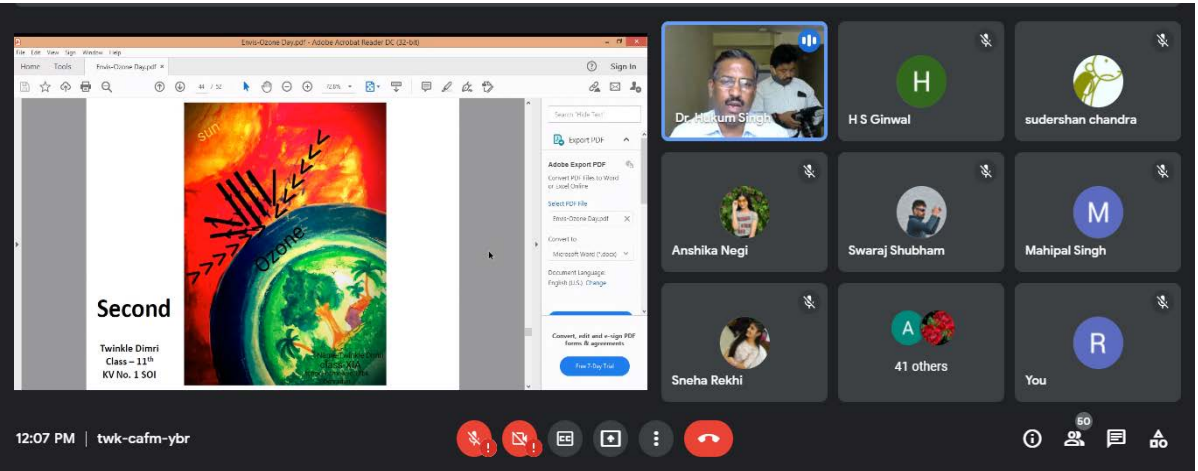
Envis-Ozone Day.pdf - Adobe Acrobat Reader DC (32-bit)

File Edit View Sign Window Help

Home Tools Envis-Ozone Day.pdf ×

? Sign In

44 / 50

120%

sun

Ozone

Second

Twinkle Dimri
Class – 11$^{th}$
KV No. 1 SOI

Name: Twinkle Dimri
Class: XI A
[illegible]
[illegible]

Search 'Hide Text'

Export PDF

Adobe Export PDF

Convert PDF Files to Word or Excel Online

Select PDF File

Envis-Ozone Day.pdf

Convert to

Microsoft Word (*.docx)

Document Language:
English (U.S.) Change

Convert, edit and e-sign PDF forms & agreements

Free 7-Day Trial

Dr. Hukum Singh

H
H S Ginwal

sudershan chandra

Anshika Negi

Swaraj Shubham

M
Mahipal Singh

Sneha Rekhi

A
41 others

R
You

12:07 PM | twk-cafm-ybr

50